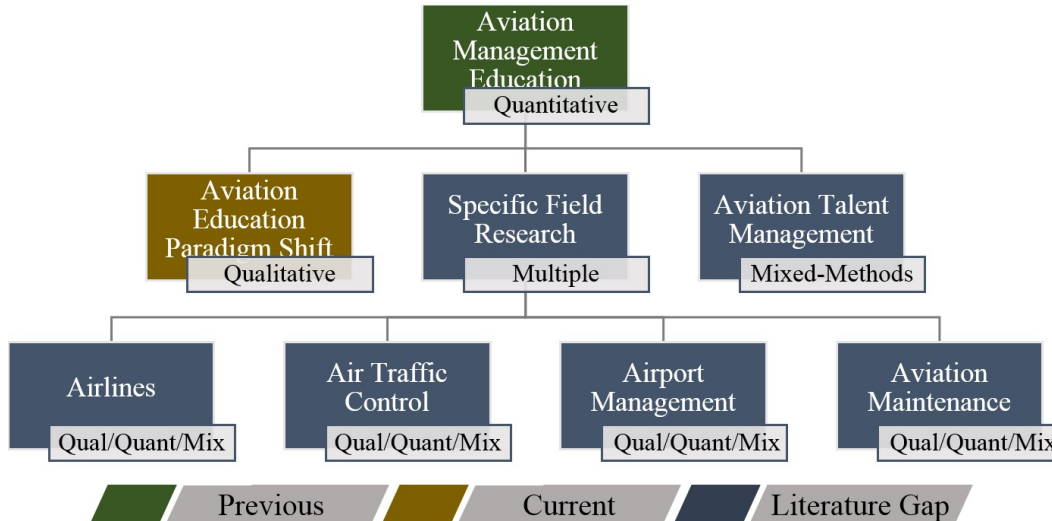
Aviation Management Education
Quantitative

Aviation Education Paradigm Shift
Qualitative

Specific Field Research
Multiple

Aviation Talent Management
Mixed-Methods

Airlines
Qual/Quant/Mix

Air Traffic Control
Qual/Quant/Mix

Airport Management
Qual/Quant/Mix

Aviation Maintenance
Qual/Quant/Mix

Previous
Current
Literature Gap